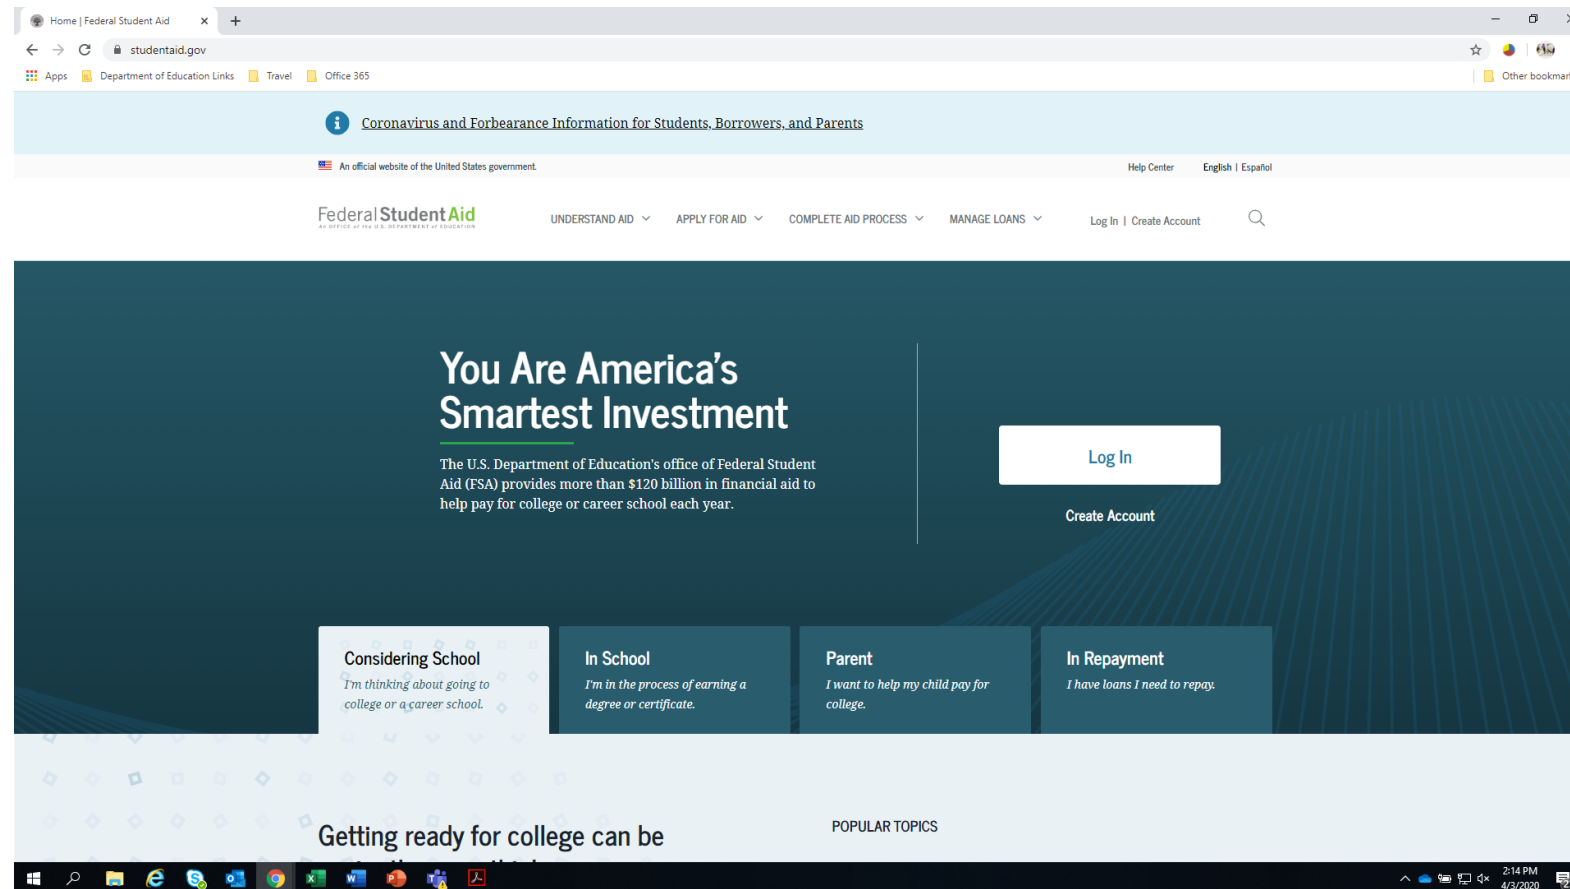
Home | Federal Student Aid ×  +

studentaid.gov

Apps  Department of Education Links  Travel  Office 365  Other bookmar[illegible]

Coronavirus and Forbearance Information for Students, Borrowers, and Parents

An official website of the United States government.

Help Center  English | Español

Federal Student Aid
AN OFFICE of the U.S. DEPARTMENT of EDUCATION

UNDERSTAND AID  APPLY FOR AID  COMPLETE AID PROCESS  MANAGE LOANS  Log In | Create Account

You Are America's Smartest Investment

The U.S. Department of Education's office of Federal Student Aid (FSA) provides more than $120 billion in financial aid to help pay for college or career school each year.

Log In

Create Account

Considering School
I'm thinking about going to college or a career school.

In School
I'm in the process of earning a degree or certificate.

Parent
I want to help my child pay for college.

In Repayment
I have loans I need to repay.

Getting ready for college can be

POPULAR TOPICS

2:14 PM
4/3/2020